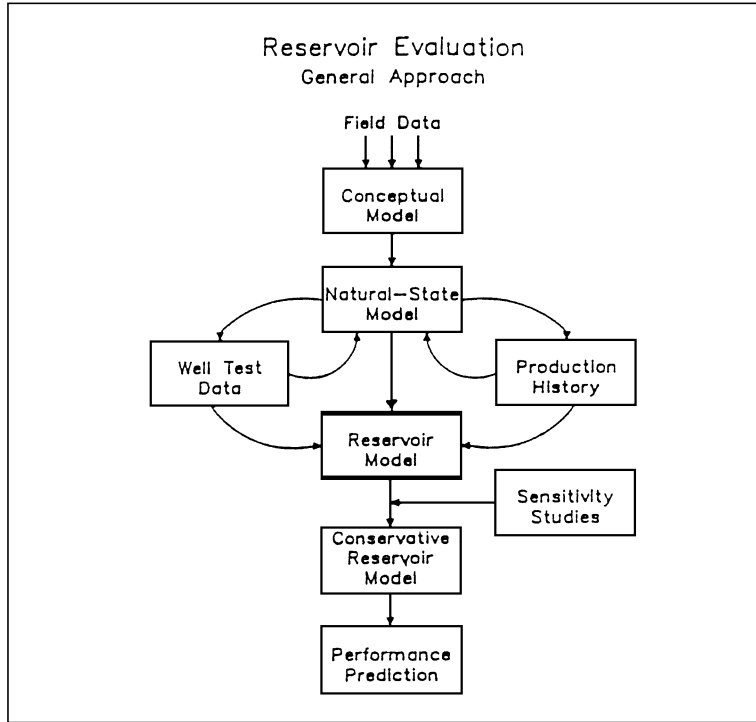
Reservoir Evaluation
General Approach

Field Data

Conceptual Model

Natural-State Model

Well Test Data

Production History

Reservoir Model

Sensitivity Studies

Conservative Reservoir Model

Performance Prediction